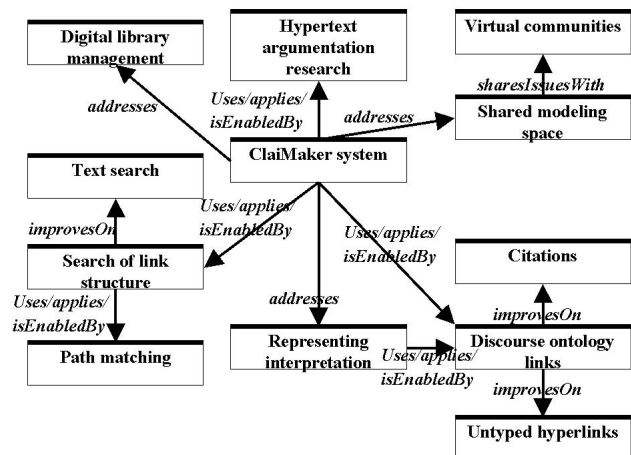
Digital library management

Hypertext argumentation research

Virtual communities

sharesIssuesWith

addresses

Uses/applies/ isEnabledBy

addresses

Shared modeling space

ClaiMaker system

Text search

Uses/applies/ isEnabledBy

improvesOn

Uses/applies/ isEnabledBy

Search of link structure

Citations

Uses/applies/ isEnabledBy

addresses

improvesOn

Path matching

Representing interpretation

Uses/applies/ isEnabledBy

Discourse ontology links

improvesOn

Untyped hyperlinks